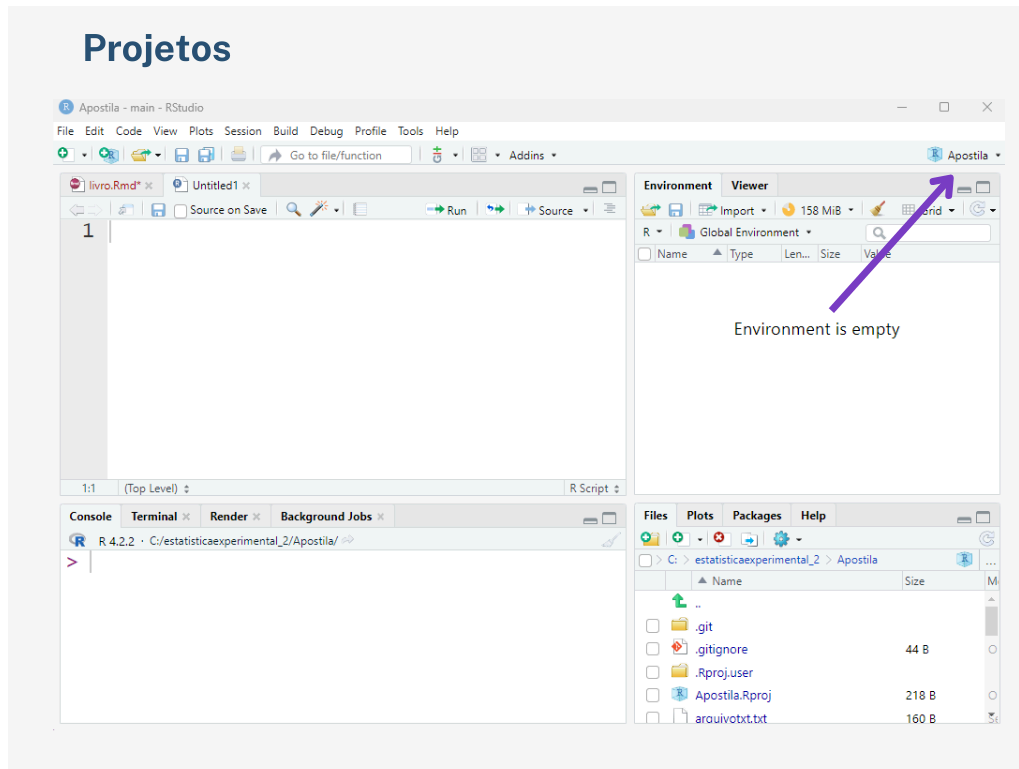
Projetos

Apostila - main - RStudio

File Edit Code View Plots Session Build Debug Profile Tools Help

Go to file/function

Addins

Apostila

livro.Rmd* Untitled1

Source on Save

Run

Source

1

1:1 (Top Level) R Script

Environment Viewer

Import 158 MiB

Grid

R Global Environment

Name Type Len... Size Value

Environment is empty

Console Terminal Render Background Jobs

R 4.2.2 · C:/estatisticaexperimental_2/Apostila/

>

Files Plots Packages Help

C: > estatisticaexperimental_2 > Apostila

Name Size

..

.git

.gitignore 44 B

.Rproj.user

Apostila.Rproj 218 B

arquivotxt.txt 160 B